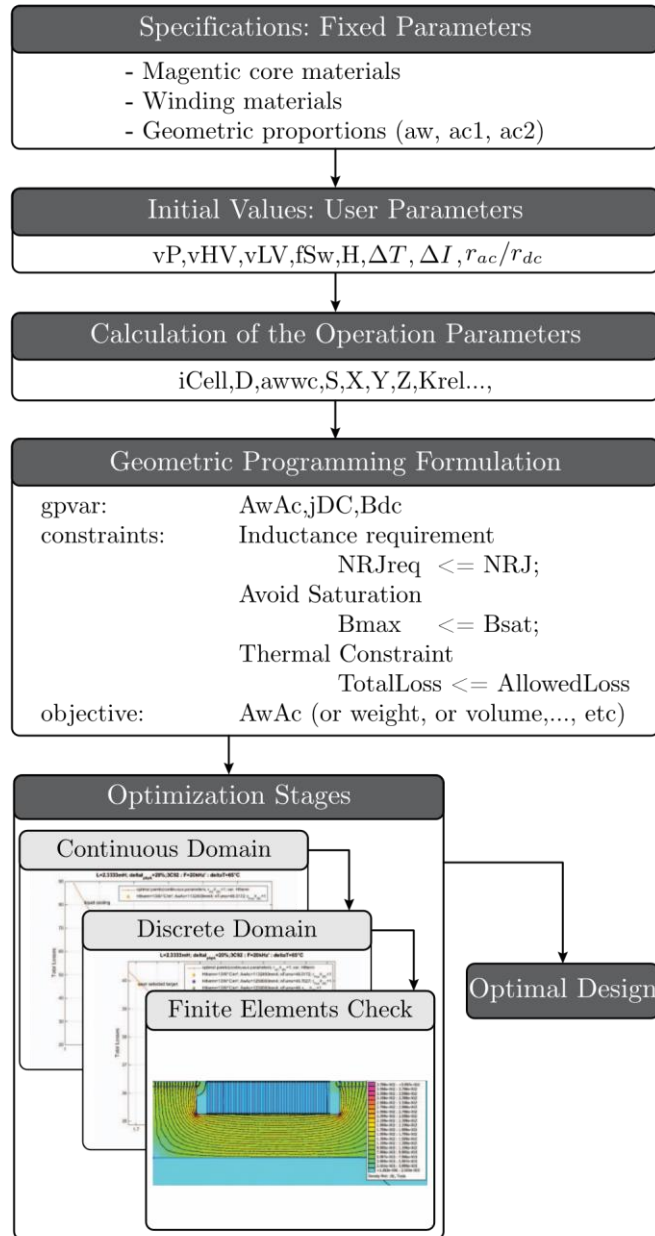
Specifications: Fixed Parameters

- Magentic core materials
- Winding materials
- Geometric proportions (aw, ac1, ac2)

Initial Values: User Parameters

vP,vHV,vLV,fSw,H,$\Delta T$, $\Delta I$ ,$r_{ac}/r_{dc}$

Calculation of the Operation Parameters

iCell,D,awwc,S,X,Y,Z,Krel...,

Geometric Programming Formulation

gpvar: AwAc,jDC,Bdc
constraints: Inductance requirement
NRJreq <= NRJ;
Avoid Saturation
Bmax <= Bsat;
Thermal Constraint
TotalLoss <= AllowedLoss
objective: AwAc (or weight, or volume,..., etc)

Optimization Stages

Continuous Domain

L=2.3333mH; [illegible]

Discrete Domain

L=2.3333mH; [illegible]

Finite Elements Check

Optimal Design